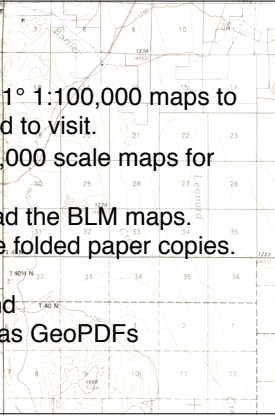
1° 1:100,000 maps to
d to visit.
,000 scale maps for

ad the BLM maps.
e folded paper copies.

d
as GeoPDFs

7
8
9
10
1238
21
22
23
30
29
28
27
26
Leonard
31
32
33
34
35
36
T 40½ N
T 40 N
1223
7
8
9
10
11
12
1568